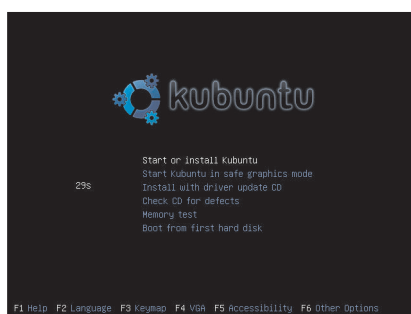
kubuntu

Start or install Kubuntu
Start Kubuntu in safe graphics mode
Install with driver update CD
Check CD for defects
Memory test
Boot from first hard disk

29s

F1 Help  F2 Language  F3 Keymap  F4 VGA  F5 Accessibility  F6 Other Options